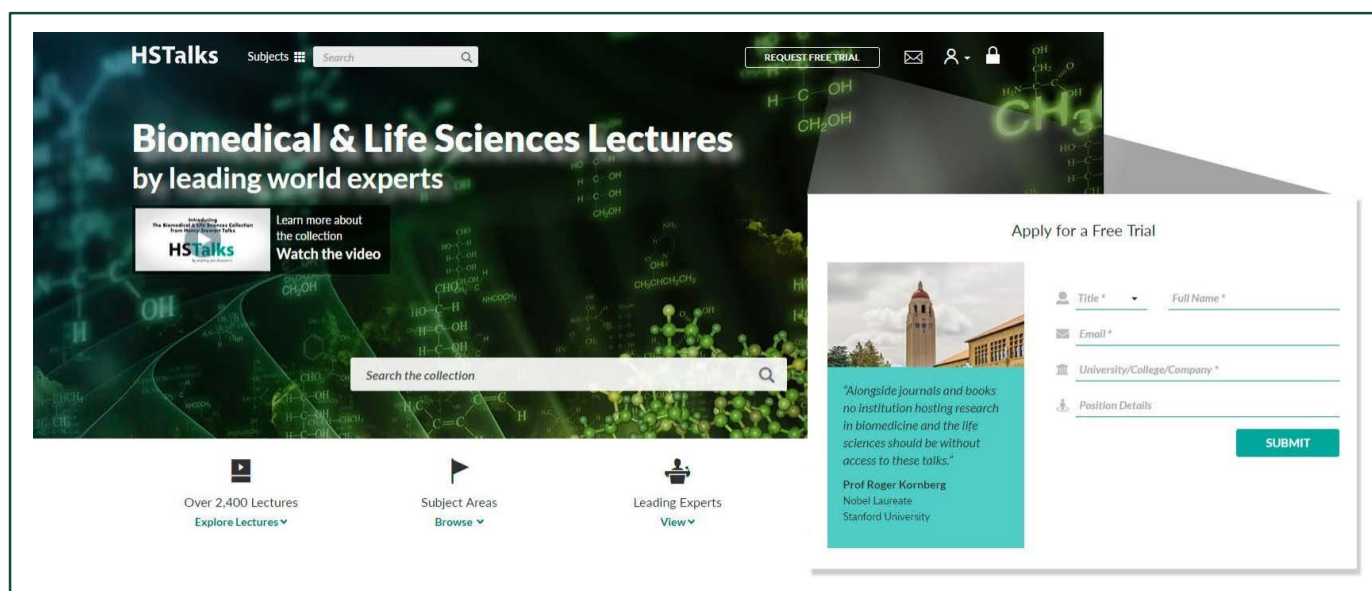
HSTalks Subjects Search

REQUEST FREE TRIAL

Biomedical & Life Sciences Lectures
by leading world experts

Introducing The Biomedical & Life Sciences Collection from Henry Stewart Talks
HSTalks

Learn more about the collection
Watch the video

Search the collection

Over 2,400 Lectures
Explore Lectures

Subject Areas
Browse

Leading Experts
View

Apply for a Free Trial

"Alongside journals and books no institution hosting research in biomedicine and the life sciences should be without access to these talks."

Prof Roger Kornberg
Nobel Laureate
Stanford University

Title *
Full Name *
Email *
University/College/Company *
Position Details

SUBMIT